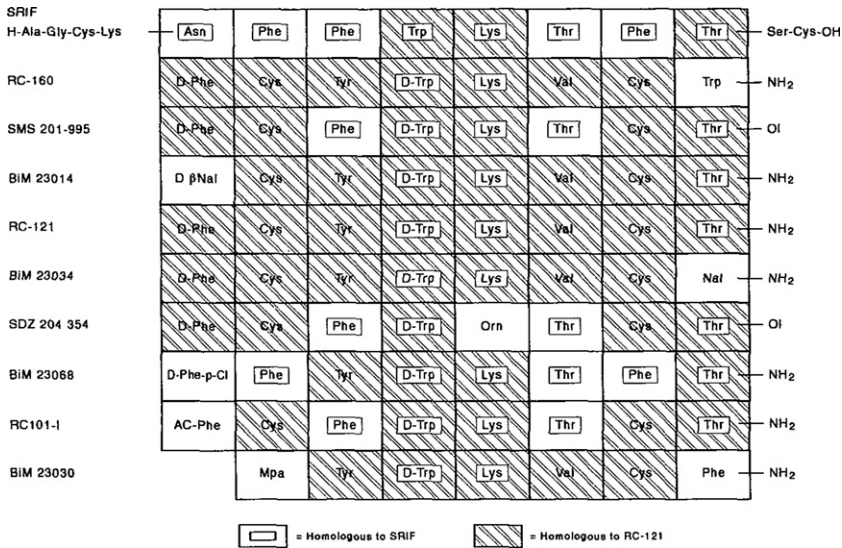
| | | | | | | | | | |
|---|---|---|---|---|---|---|---|---|---|
| SRIF H-Ala-Gly-Cys-Lys | Asn | Phe | Phe | Trp | Lys | Thr | Phe | Thr | Ser-Cys-OH |
| RC-160 | D-Phe | Cys | Tyr | D-Trp | Lys | Val | Cys | Trp | $NH_2$ |
| SMS 201-995 | D-Phe | Cys | Phe | D-Trp | Lys | Thr | Cys | Thr | Ol |
| BiM 23014 | D βNal | Cys | Tyr | D-Trp | Lys | Val | Cys | Thr | $NH_2$ |
| RC-121 | D-Phe | Cys | Tyr | D-Trp | Lys | Val | Cys | Thr | $NH_2$ |
| BiM 23034 | D-Phe | Cys | Tyr | D-Trp | Lys | Val | Cys | Nal | $NH_2$ |
| SDZ 204 354 | D-Phe | Cys | Phe | D-Trp | Orn | Thr | Cys | Thr | Ol |
| BiM 23068 | D-Phe-p-Cl | Phe | Tyr | D-Trp | Lys | Thr | Phe | Thr | $NH_2$ |
| RC101-I | AC-Phe | Cys | Phe | D-Trp | Lys | Thr | Cys | Thr | $NH_2$ |
| BiM 23030 | | Mpa | Tyr | D-Trp | Lys | Val | Cys | Phe | $NH_2$ |

= Homologous to SRIF
= Homologous to RC-121